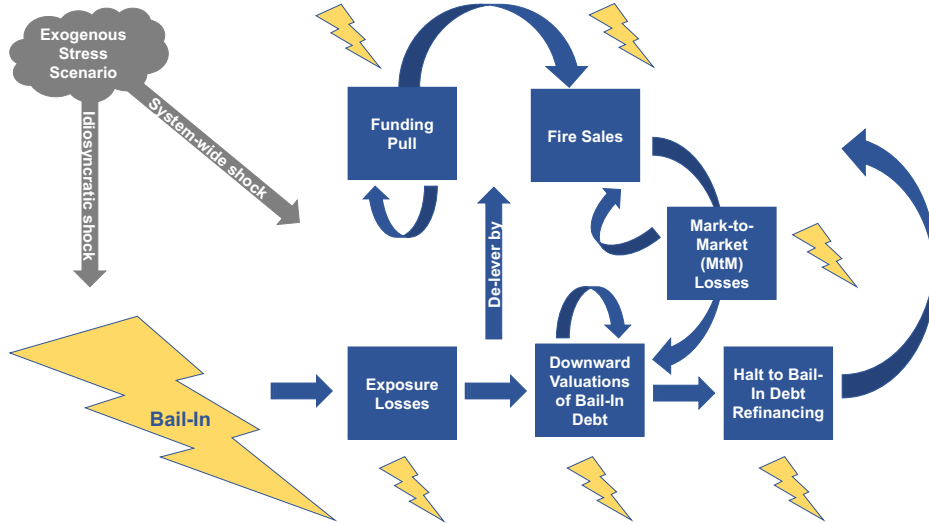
Exogenous Stress Scenario

System-wide shock

Idiosyncratic shock

Funding Pull

Fire Sales

Mark-to-Market (MtM) Losses

De-lever by

Bail-In

Exposure Losses

Downward Valuations of Bail-In Debt

Halt to Bail-In Debt Refinancing